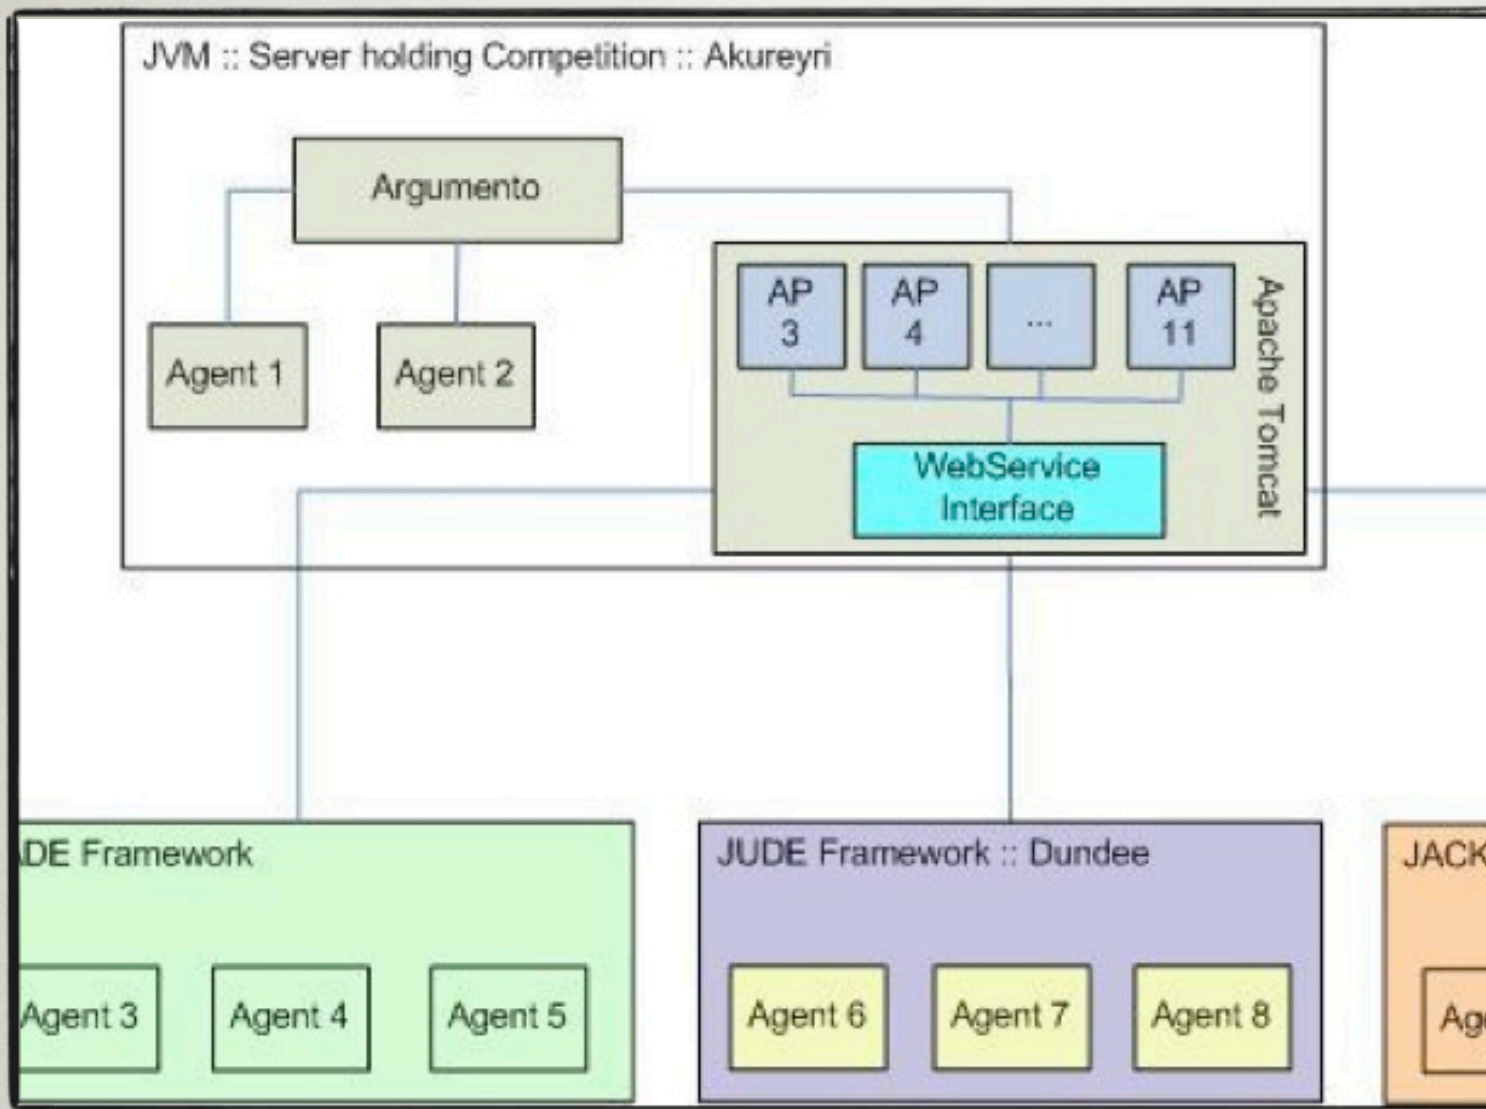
JVM :: Server holding Competition :: Akureyri

Argumento

Agent 1

Agent 2

AP 3

AP 4

...

AP 11

WebService Interface

Apache Tomcat

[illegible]DE Framework

Agent 3

Agent 4

Agent 5

JUDE Framework :: Dundee

Agent 6

Agent 7

Agent 8

JACK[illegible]

Ag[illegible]